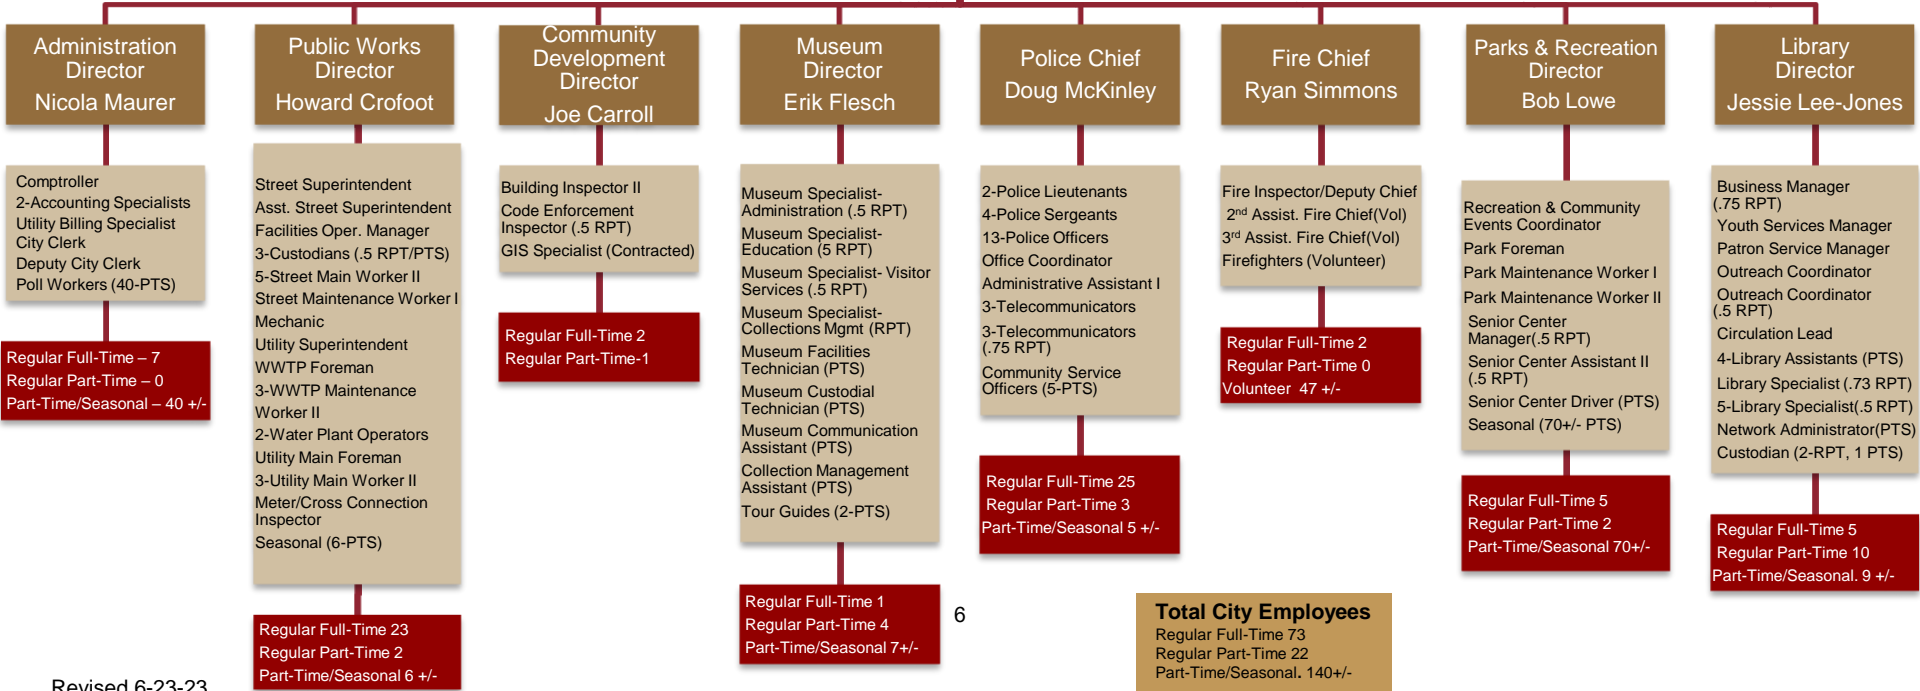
Administration Director
Nicola Maurer

Comptroller
2-Accounting Specialists
Utility Billing Specialist
City Clerk
Deputy City Clerk
Poll Workers (40-PTS)

Regular Full-Time – 7
Regular Part-Time – 0
Part-Time/Seasonal – 40 +/-

Public Works Director
Howard Crofoot

Street Superintendent
Asst. Street Superintendent
Facilities Oper. Manager
3-Custodians (.5 RPT/PTS)
5-Street Main Worker II
Street Maintenance Worker I
Mechanic
Utility Superintendent
WWTP Foreman
3-WWTP Maintenance Worker II
2-Water Plant Operators
Utility Main Foreman
3-Utility Main Worker II
Meter/Cross Connection Inspector
Seasonal (6-PTS)

Regular Full-Time 23
Regular Part-Time 2
Part-Time/Seasonal 6 +/-

Community Development Director
Joe Carroll

Building Inspector II
Code Enforcement Inspector (.5 RPT)
GIS Specialist (Contracted)

Regular Full-Time 2
Regular Part-Time-1

Museum Director
Erik Flesch

Museum Specialist-Administration (.5 RPT)
Museum Specialist-Education (5 RPT)
Museum Specialist- Visitor Services (.5 RPT)
Museum Specialist-Collections Mgmt (RPT)
Museum Facilities Technician (PTS)
Museum Custodial Technician (PTS)
Museum Communication Assistant (PTS)
Collection Management Assistant (PTS)
Tour Guides (2-PTS)

Regular Full-Time 1
Regular Part-Time 4
Part-Time/Seasonal 7+/-

6

Police Chief
Doug McKinley

2-Police Lieutenants
4-Police Sergeants
13-Police Officers
Office Coordinator
Administrative Assistant I
3-Telecommunicators
3-Telecommunicators (.75 RPT)
Community Service Officers (5-PTS)

Regular Full-Time 25
Regular Part-Time 3
Part-Time/Seasonal 5 +/-

Fire Chief
Ryan Simmons

Fire Inspector/Deputy Chief
2$^{nd}$ Assist. Fire Chief(Vol)
3$^{rd}$ Assist. Fire Chief(Vol)
Firefighters (Volunteer)

Regular Full-Time 2
Regular Part-Time 0
Volunteer 47 +/-

Parks & Recreation Director
Bob Lowe

Recreation & Community Events Coordinator
Park Foreman
Park Maintenance Worker I
Park Maintenance Worker II
Senior Center Manager(.5 RPT)
Senior Center Assistant II (.5 RPT)
Senior Center Driver (PTS)
Seasonal (70+/- PTS)

Regular Full-Time 5
Regular Part-Time 2
Part-Time/Seasonal 70+/-

Library Director
Jessie Lee-Jones

Business Manager (.75 RPT)
Youth Services Manager
Patron Service Manager
Outreach Coordinator
Outreach Coordinator (.5 RPT)
Circulation Lead
4-Library Assistants (PTS)
Library Specialist (.73 RPT)
5-Library Specialist(.5 RPT)
Network Administrator(PTS)
Custodian (2-RPT, 1 PTS)

Regular Full-Time 5
Regular Part-Time 10
Part-Time/Seasonal. 9 +/-

Total City Employees
Regular Full-Time 73
Regular Part-Time 22
Part-Time/Seasonal. 140+/-

Revised 6-23-23